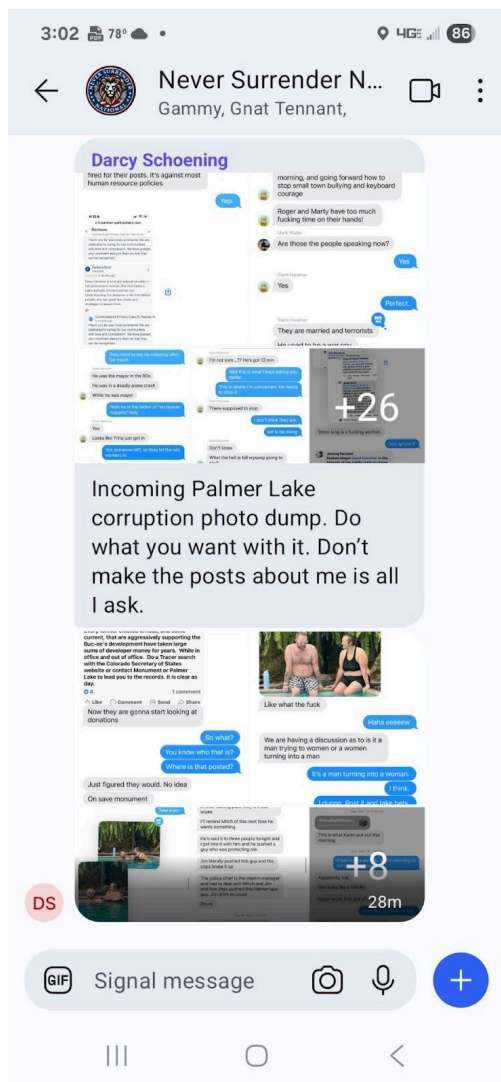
3:02 78° • 4G 86

Never Surrender N...
Gammy, Gnat Tennant,

Darcy Schoening

fired for their posts. It's against most human resource policies

Yep.

morning, and going forward how to stop small town bullying and keyboard courage

Roger and Marty have too much fucking time on their hands!

Are those the people speaking now?

Yes

Yes

Perfect.

They are married and terrorists

He was the mayor in the 80s

He was in a deadly plane crash

While he was mayor

Yes

Looks like Trina just got in

I'm not sure ..?? He's got 12 min

There supposed to stop

Don't know

+26

Incoming Palmer Lake corruption photo dump. Do what you want with it. Don't make the posts about me is all I ask.

current, that are aggressively supporting the Buc-ee's development have taken large sums of developer money for years. While in office and out of office. Do a Tracer search with the Colorado Secretary of States website or contact Monument or Palmer Lake to lead you to the records. It is clear as day.

1 comment

Like Comment Send Share

Now they are gonna start looking at donations

So what?

You know who that is?

Where is that posted?

Just figured they would. No idea

On save monument

Like what the fuck

Haha eeeeew

We are having a discussion as to is it a man trying to women or a woman turning into a man

It's a man turning into a woman.

I think.

I dunno. Post it and take bets

+8

DS

28m

GIF Signal message

+